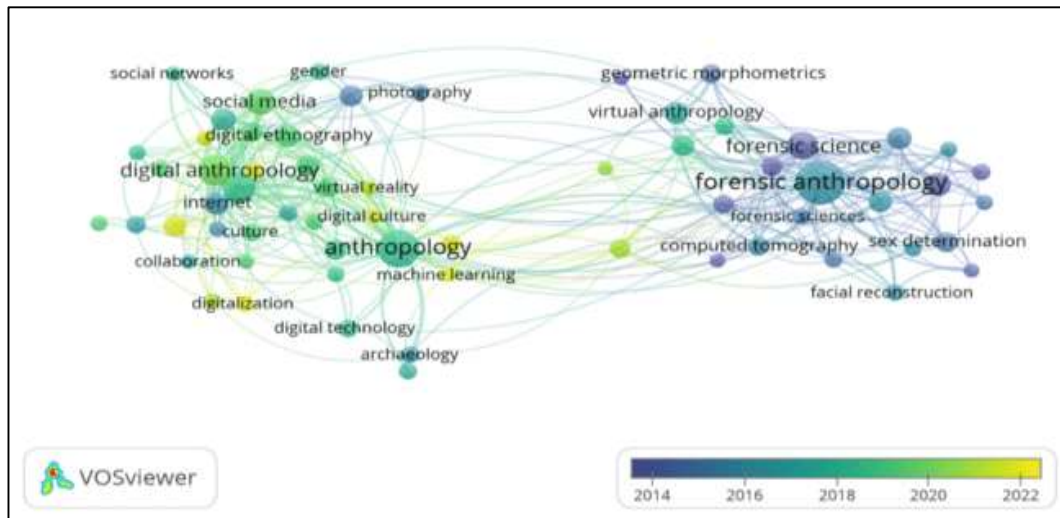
social networks
gender
social media
photography
digital ethnography
digital anthropology
virtual reality
internet
digital culture
culture
anthropology
collaboration
machine learning
digitalization
digital technology
archaeology
geometric morphometrics
virtual anthropology
forensic science
forensic anthropology
forensic sciences
computed tomography
sex determination
facial reconstruction
VOSviewer
2014
2016
2018
2020
2022